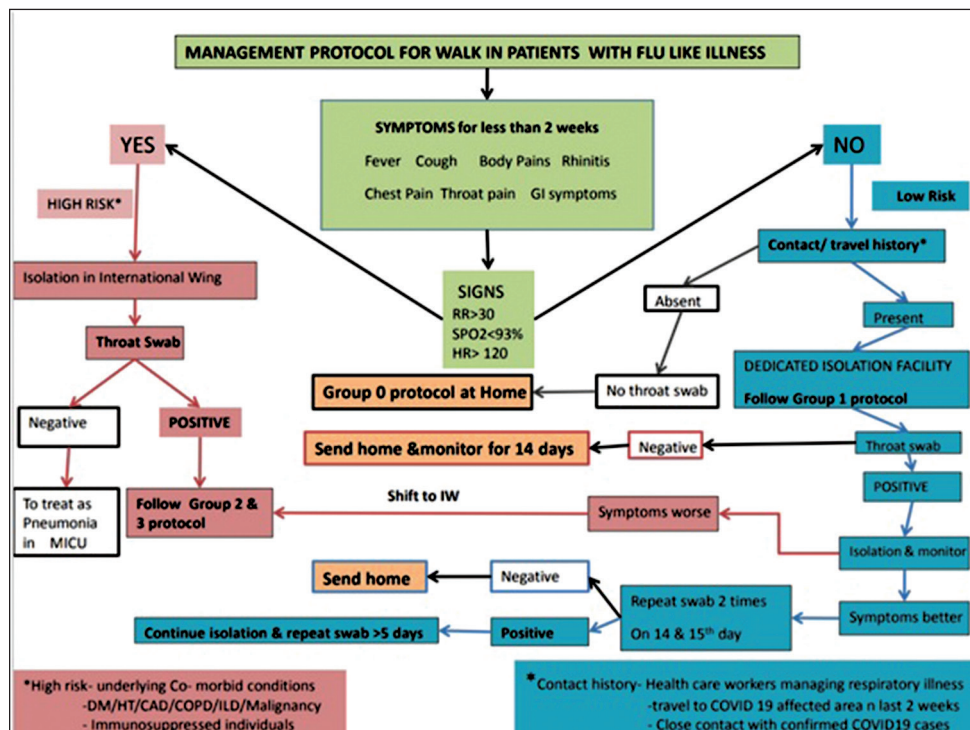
MANAGEMENT PROTOCOL FOR WALK IN PATIENTS WITH FLU LIKE ILLNESS

SYMPTOMS for less than 2 weeks

Fever Cough Body Pains Rhinitis

Chest Pain Throat pain GI symptoms

YES

NO

HIGH RISK*

Low Risk

Contact/ travel history*

Isolation in International Wing

SIGNS
RR>30
SPO2<93%
HR> 120

Absent

Present

Throat Swab

DEDICATED ISOLATION FACILITY

Follow Group 1 protocol

Group 0 protocol at Home

No throat swab

Negative

POSITIVE

Send home &monitor for 14 days

Negative

Throat swab

POSITIVE

Shift to IW

To treat as Pneumonia in MICU

Follow Group 2 & 3 protocol

Symptoms worse

Isolation & monitor

Send home

Negative

Repeat swab 2 times

On 14 & 15th day

Symptoms better

Continue isolation & repeat swab >5 days

Positive

*High risk- underlying Co- morbid conditions
-DM/HT/CAD/COPD/ILD/Malignancy
- Immunosuppressed individuals

*Contact history- Health care workers managing respiratory illness
-travel to COVID 19 affected area n last 2 weeks
- Close contact with confirmed COVID19 cases